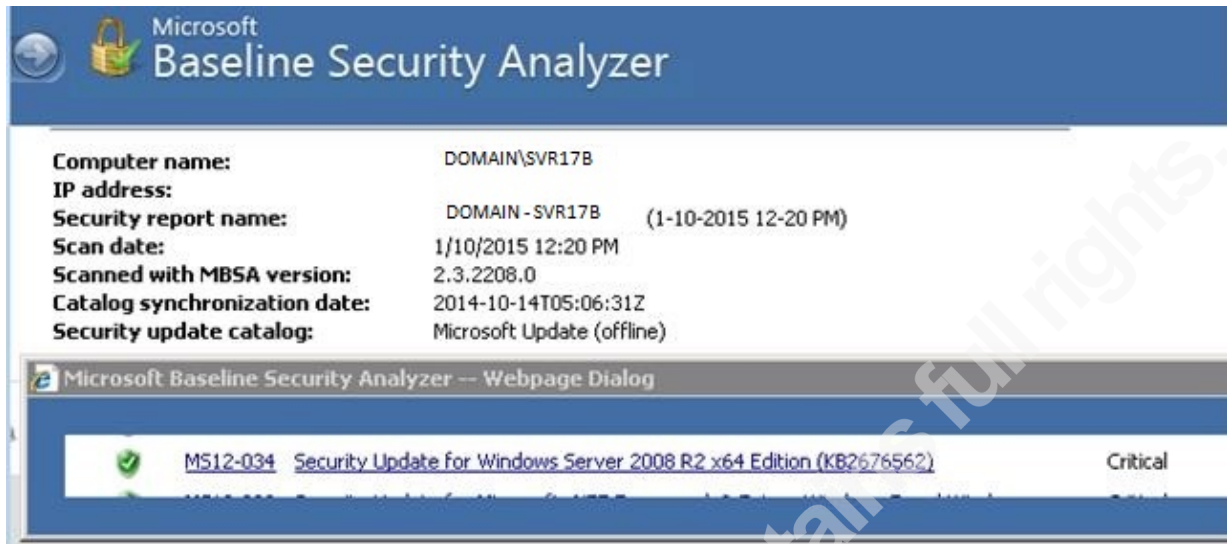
Microsoft
Baseline Security Analyzer

| | |
|---|---|
| **Computer name:** | DOMAIN\SVR17B |
| **IP address:** | |
| **Security report name:** | DOMAIN - SVR17B (1-10-2015 12-20 PM) |
| **Scan date:** | 1/10/2015 12:20 PM |
| **Scanned with MBSA version:** | 2.3.2208.0 |
| **Catalog synchronization date:** | 2014-10-14T05:06:31Z |
| **Security update catalog:** | Microsoft Update (offline) |

Microsoft Baseline Security Analyzer -- Webpage Dialog

MS12-034 Security Update for Windows Server 2008 R2 x64 Edition (KB2676562) Critical

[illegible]

tains full rights.